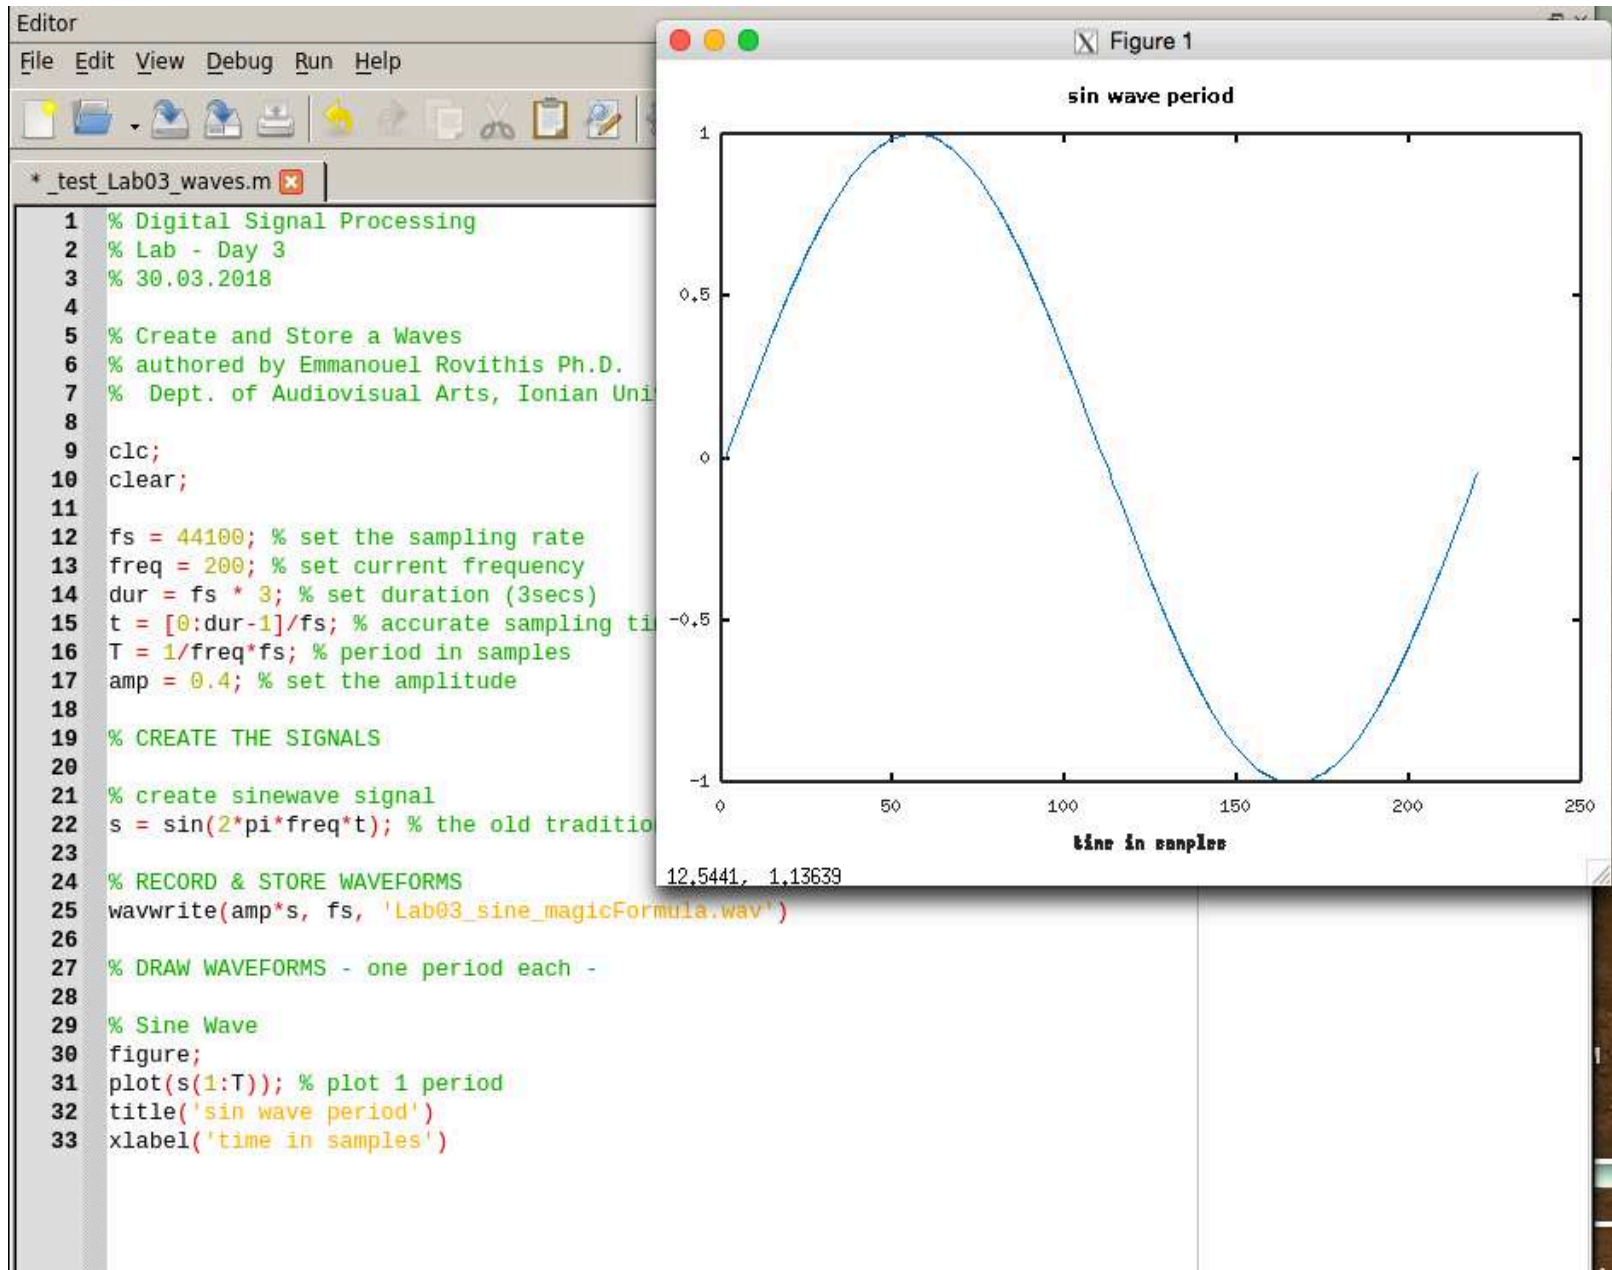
Editor

File Edit View Debug Run Help

* _test_Lab03_waves.m

1 % Digital Signal Processing
2 % Lab - Day 3
3 % 30.03.2018
4
5 % Create and Store a Waves
6 % authored by Emmanouel Rovithis Ph.D.
7 % Dept. of Audiovisual Arts, Ionian Uni
8
9 clc;
10 clear;
11
12 fs = 44100; % set the sampling rate
13 freq = 200; % set current frequency
14 dur = fs * 3; % set duration (3secs)
15 t = [0:dur-1]/fs; % accurate sampling ti
16 T = 1/freq*fs; % period in samples
17 amp = 0.4; % set the amplitude
18
19 % CREATE THE SIGNALS
20
21 % create sinewave signal
22 s = sin(2*pi*freq*t); % the old traditio
23
24 % RECORD & STORE WAVEFORMS
25 wavwrite(amp*s, fs, 'Lab03_sine_magicFormula.wav')
26
27 % DRAW WAVEFORMS - one period each -
28
29 % Sine Wave
30 figure;
31 plot(s(1:T)); % plot 1 period
32 title('sin wave period')
33 xlabel('time in samples')

Figure 1

sin wave period

1
0.5
0
-0.5
-1

0 50 100 150 200 250

time in samples

12.5441, 1.13639